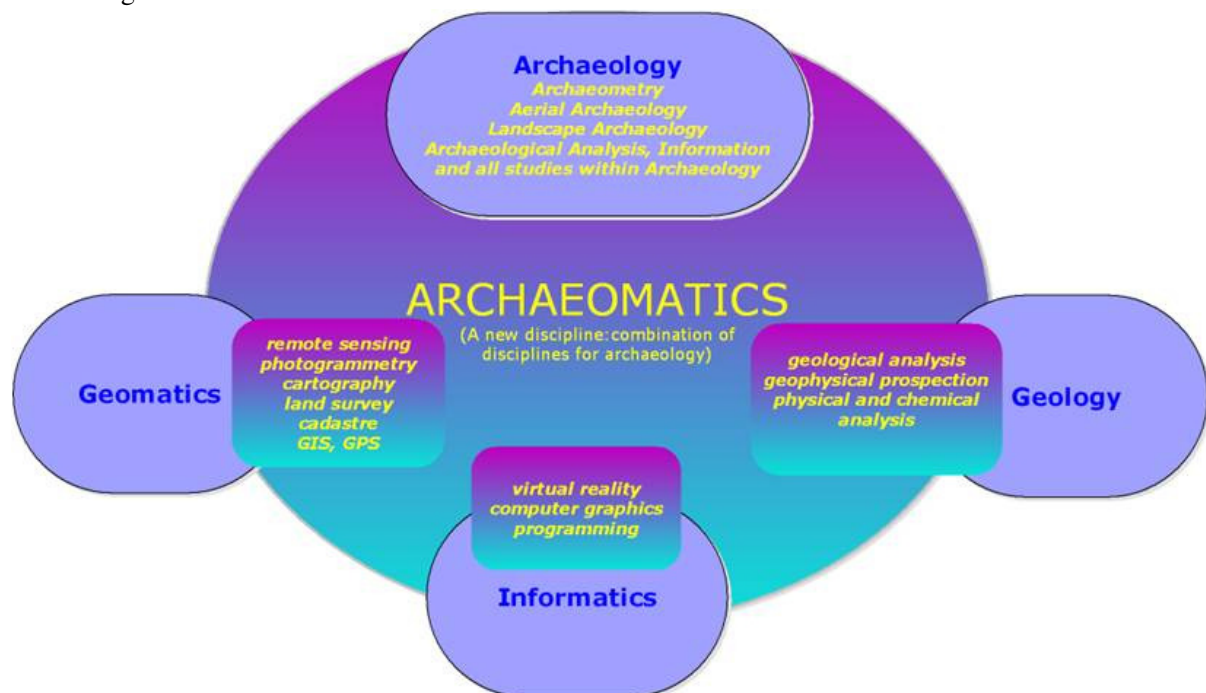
Archaeology
Archaeometry
Aerial Archaeology
Landscape Archaeology
Archaeological Analysis, Information and all studies within Archaeology

ARCHAEOMATICS
(A new discipline:combination of disciplines for archaeology)

Geomatics

remote sensing
photogrammetry
cartography
land survey
cadastre
GIS, GPS

geological analysis
geophysical prospection
physical and chemical analysis

Geology

virtual reality
computer graphics
programming

Informatics